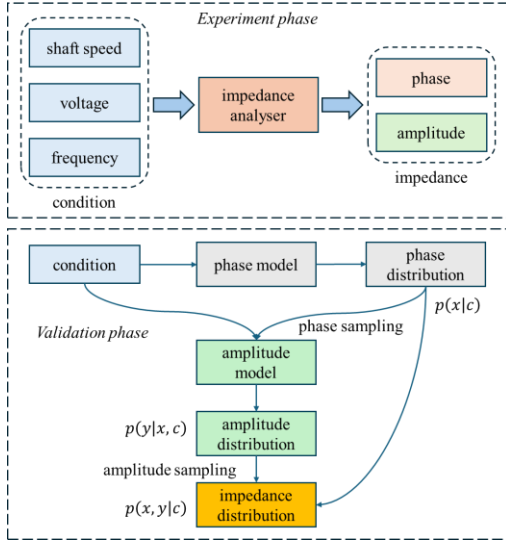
Experiment phase

shaft speed

voltage

frequency

condition

impedance analyser

phase

amplitude

impedance

condition

phase model

phase distribution

$p(x|c)$

Validation phase

phase sampling

amplitude model

$p(y|x, c)$

amplitude distribution

amplitude sampling

$p(x, y|c)$

impedance distribution